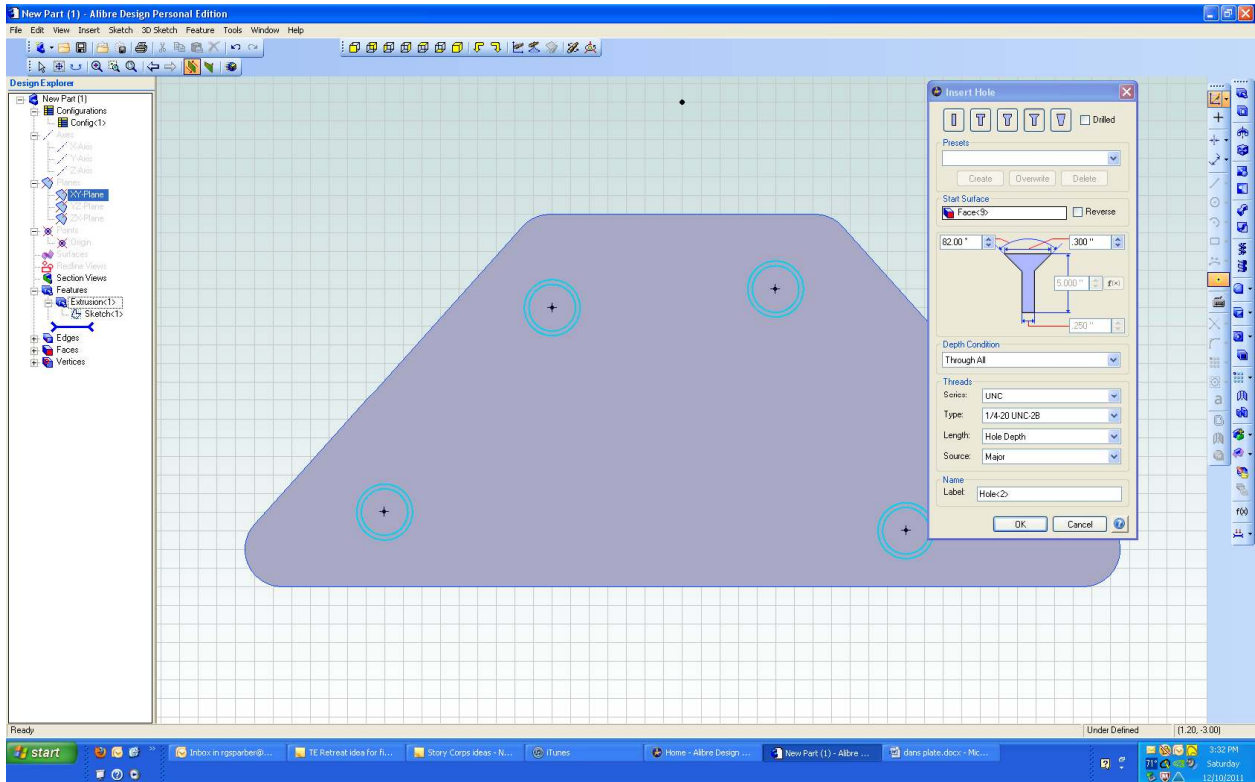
New Part (1) - Alibre Design Personal Edition
File Edit View Insert Sketch 3D Sketch Feature Tools Window Help

Design Explorer
New Part (1)
Configurations
Config<1>
Axes
X-Axis
Y-Axis
Z-Axis
Planes
XY-Plane
YZ-Plane
ZX-Plane
Points
Origin
Surfaces
Redline Views
Section Views
Features
Extrusion<1>
Sketch<1>
Edges
Faces
Vertices

Insert Hole
Drilled
Presets
Create Overwrite Delete
Start Surface
Face<9>
Reverse
82.00 °
.300 "
5.000 "
f(x)
.250 "
Depth Condition
Through All
Threads
Series: UNC
Type: 1/4-20 UNC-2B
Length: Hole Depth
Source: Major
Name
Label: Hole<2>
OK Cancel

f(x)

Ready
Under Defined
(1.20, -3.00)

start
Inbox in rgsparber@...
TE Retreat idea for fi...
Story Corps ideas - N...
iTunes
Home - Alibre Design ...
New Part (1) - Alibre ...
dans plate.docx - Mic...
3:32 PM
Saturday
12/10/2011